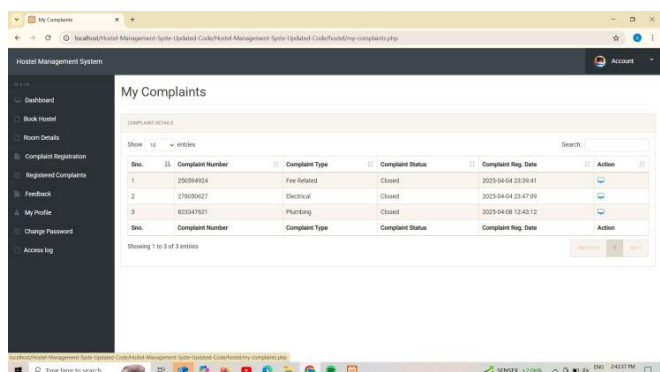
My Complaints
localhost/Hostel-Management-Syste-Updated-Code/Hostel-Management-Syste-Updated-Code/hostel/my-complaints.php

Hostel Management System

Account

MAIN
Dashboard
Book Hostel
Room Details
Complaint Registration
Registered Complaints
Feedback
My Profile
Change Password
Access log

My Complaints

COMPLAINT DETAILS

Show 10 entries

Search:

| Sno. | Complaint Number | Complaint Type | Complaint Status | Complaint Reg. Date | Action |
|---|---|---|---|---|---|
| 1 | 250594924 | Fee Related | Closed | 2025-04-04 23:39:41 | |
| 2 | 278050627 | Electrical | Closed | 2025-04-04 23:47:09 | |
| 3 | 823347621 | Plumbing | Closed | 2025-04-08 12:43:12 | |
| Sno. | Complaint Number | Complaint Type | Complaint Status | Complaint Reg. Date | Action |

Showing 1 to 3 of 3 entries

PREVIOUS 1 NEXT

localhost/Hostel-Management-Syste-Updated-Code/Hostel-Management-Syste-Updated-Code/hostel/my-complaints.php

Type here to search

SENSEX +2.00%

ENG 2:42:37 PM